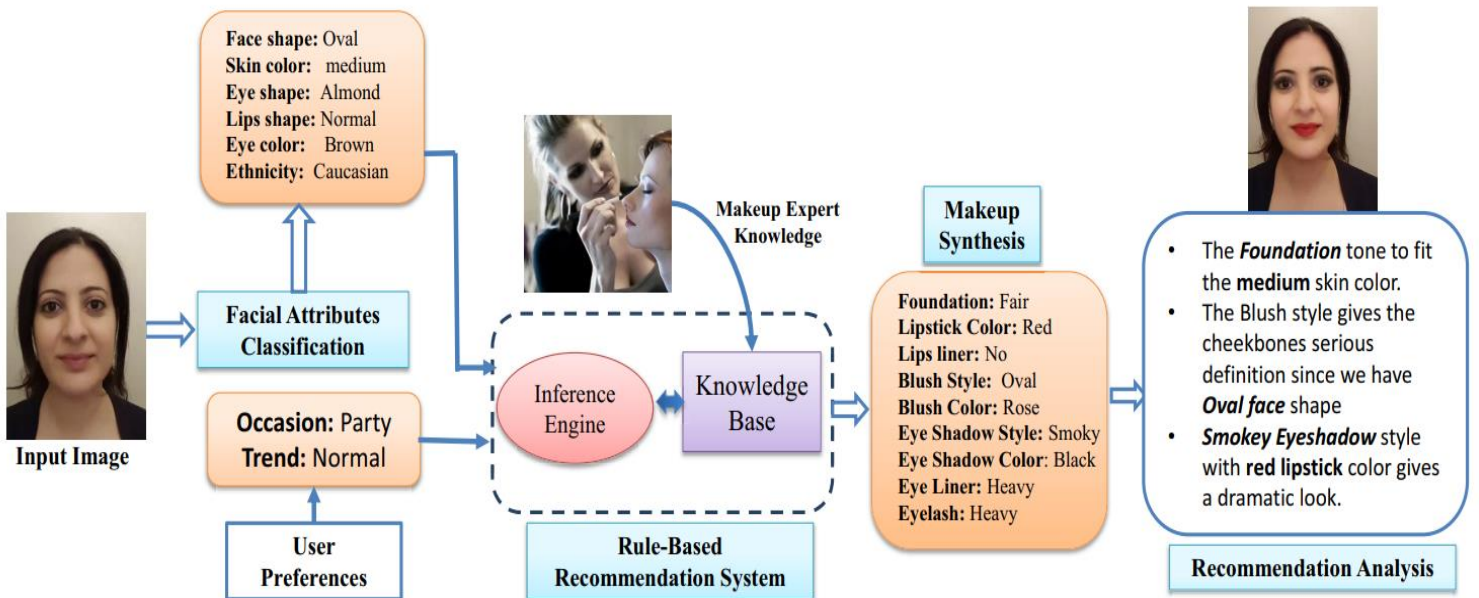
**Face shape:** Oval
**Skin color:** medium
**Eye shape:** Almond
**Lips shape:** Normal
**Eye color:** Brown
**Ethnicity:** Caucasian

Input Image

Facial Attributes Classification

**Occasion:** Party
**Trend:** Normal

User Preferences

Makeup Expert Knowledge

Inference Engine

Knowledge Base

Rule-Based Recommendation System

Makeup Synthesis

**Foundation:** Fair
**Lipstick Color:** Red
**Lips liner:** No
**Blush Style:** Oval
**Blush Color:** Rose
**Eye Shadow Style:** Smoky
**Eye Shadow Color:** Black
**Eye Liner:** Heavy
**Eyelash:** Heavy

- The ***Foundation*** tone to fit the **medium** skin color.
- The Blush style gives the cheekbones serious definition since we have ***Oval face*** shape
- ***Smokey Eyeshadow*** style with **red lipstick** color gives a dramatic look.

Recommendation Analysis